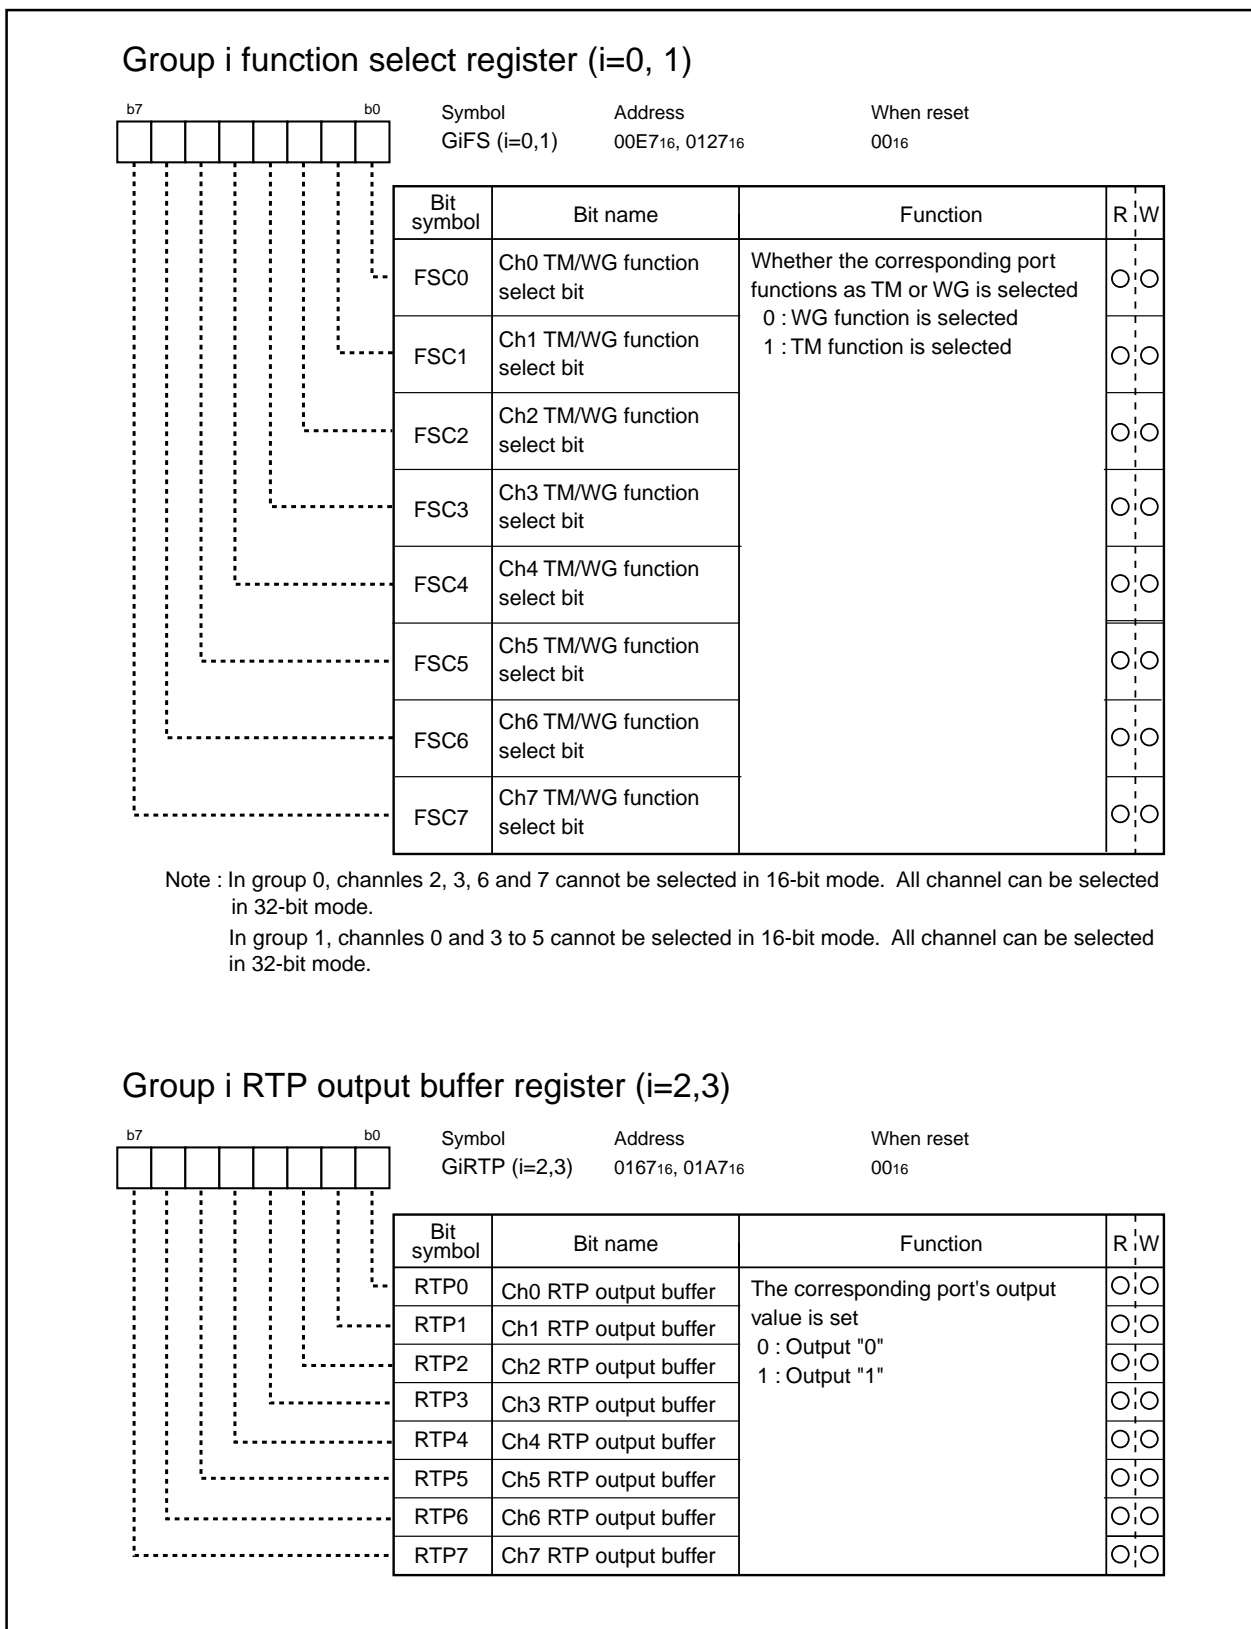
Group i function select register (i=0, 1)

b7 b0

Symbol
GiFS (i=0,1)

Address
$00E7_{16}$, $0127_{16}$

When reset
$00_{16}$

| Bit symbol | Bit name | Function | R | W |
|---|---|---|---|---|
| FSC0 | Ch0 TM/WG function select bit | Whether the corresponding port functions as TM or WG is selected 0 : WG function is selected 1 : TM function is selected | ○ | ○ |
| FSC1 | Ch1 TM/WG function select bit | | ○ | ○ |
| FSC2 | Ch2 TM/WG function select bit | | ○ | ○ |
| FSC3 | Ch3 TM/WG function select bit | | ○ | ○ |
| FSC4 | Ch4 TM/WG function select bit | | ○ | ○ |
| FSC5 | Ch5 TM/WG function select bit | | ○ | ○ |
| FSC6 | Ch6 TM/WG function select bit | | ○ | ○ |
| FSC7 | Ch7 TM/WG function select bit | | ○ | ○ |

Note : In group 0, channles 2, 3, 6 and 7 cannot be selected in 16-bit mode. All channel can be selected in 32-bit mode.
In group 1, channles 0 and 3 to 5 cannot be selected in 16-bit mode. All channel can be selected in 32-bit mode.

Group i RTP output buffer register (i=2,3)

b7 b0

Symbol
GiRTP (i=2,3)

Address
$0167_{16}$, $01A7_{16}$

When reset
$00_{16}$

| Bit symbol | Bit name | Function | R | W |
|---|---|---|---|---|
| RTP0 | Ch0 RTP output buffer | The corresponding port's output value is set 0 : Output "0" 1 : Output "1" | ○ | ○ |
| RTP1 | Ch1 RTP output buffer | | ○ | ○ |
| RTP2 | Ch2 RTP output buffer | | ○ | ○ |
| RTP3 | Ch3 RTP output buffer | | ○ | ○ |
| RTP4 | Ch4 RTP output buffer | | ○ | ○ |
| RTP5 | Ch5 RTP output buffer | | ○ | ○ |
| RTP6 | Ch6 RTP output buffer | | ○ | ○ |
| RTP7 | Ch7 RTP output buffer | | ○ | ○ |